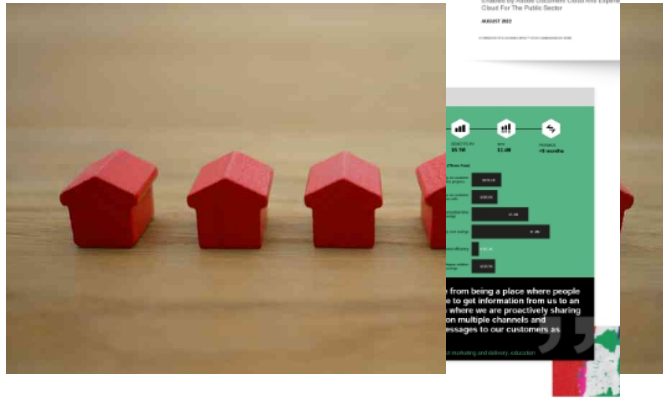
Enabled by Adobe Document Cloud And Experience Cloud For The Public Sector

AUGUST 2021

$5.1M

$3.8M

<6 months

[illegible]

from being a place where people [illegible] to get information from us to an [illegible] where we are proactively sharing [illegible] on multiple channels and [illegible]essages to our customers as

marketing and delivery, education